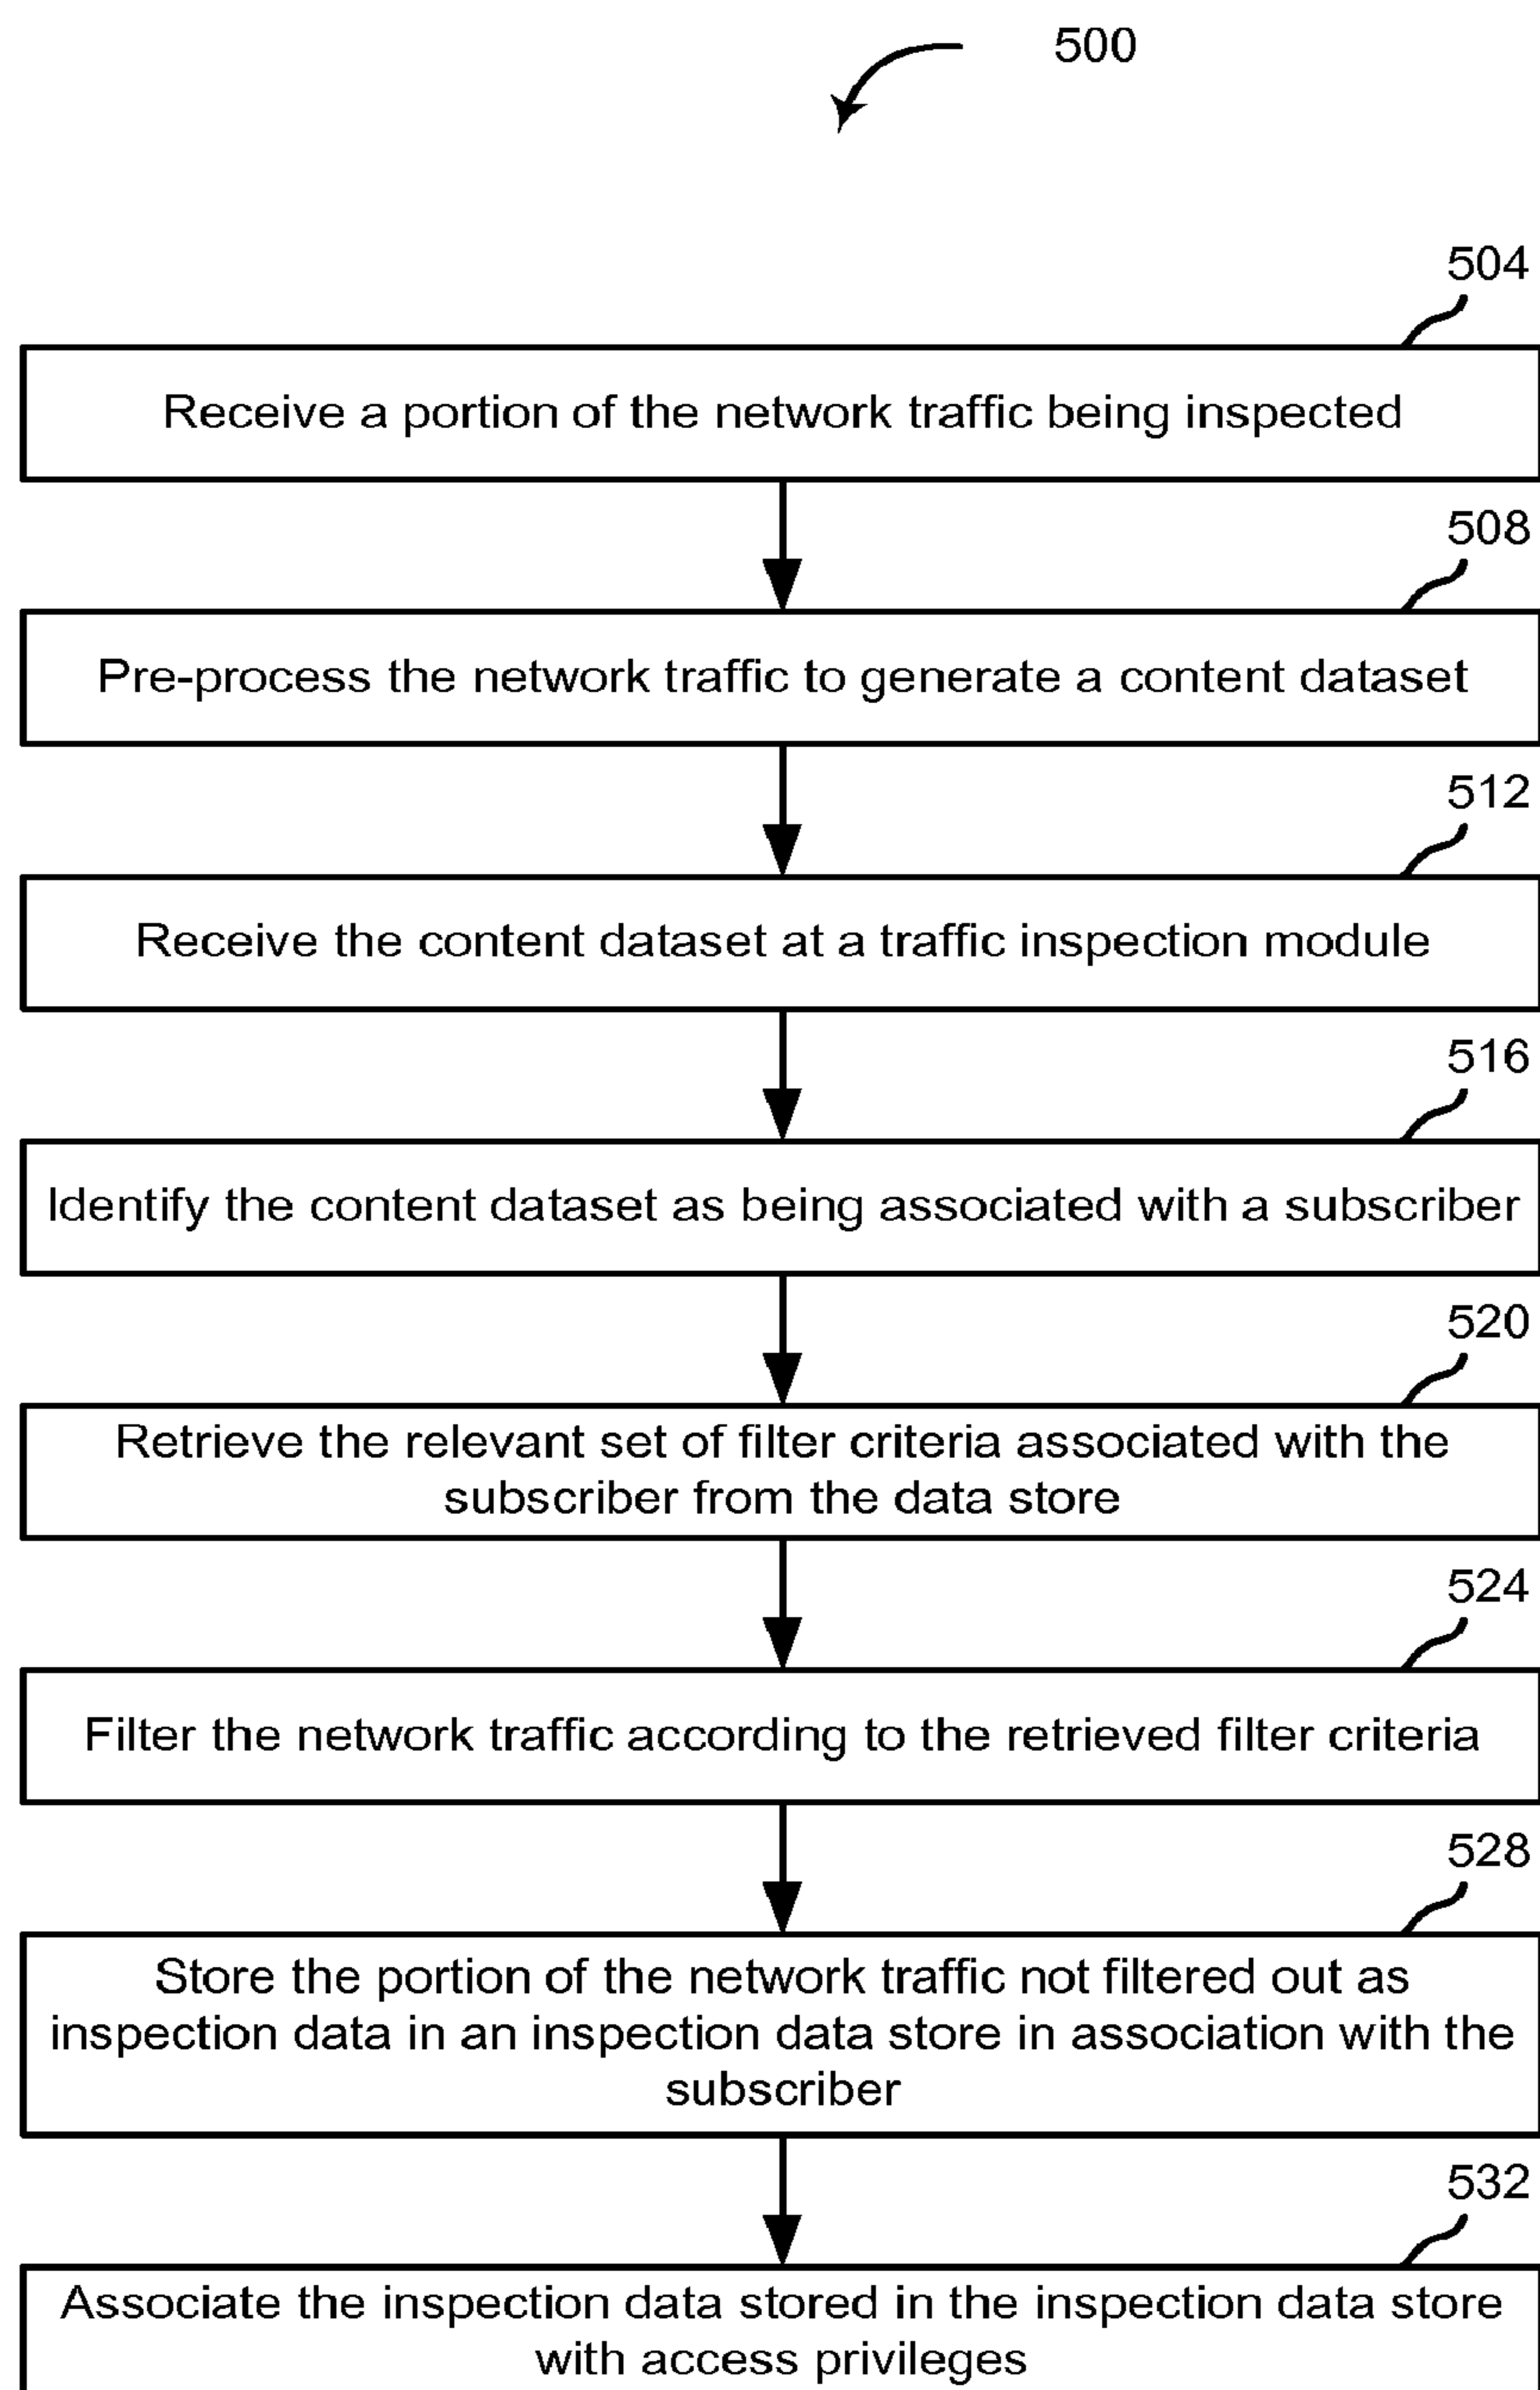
500

504

Receive a portion of the network traffic being inspected

508

Pre-process the network traffic to generate a content dataset

512

Receive the content dataset at a traffic inspection module

516

Identify the content dataset as being associated with a subscriber

520

Retrieve the relevant set of filter criteria associated with the subscriber from the data store

524

Filter the network traffic according to the retrieved filter criteria

528

Store the portion of the network traffic not filtered out as inspection data in an inspection data store in association with the subscriber

532

Associate the inspection data stored in the inspection data store with access privileges